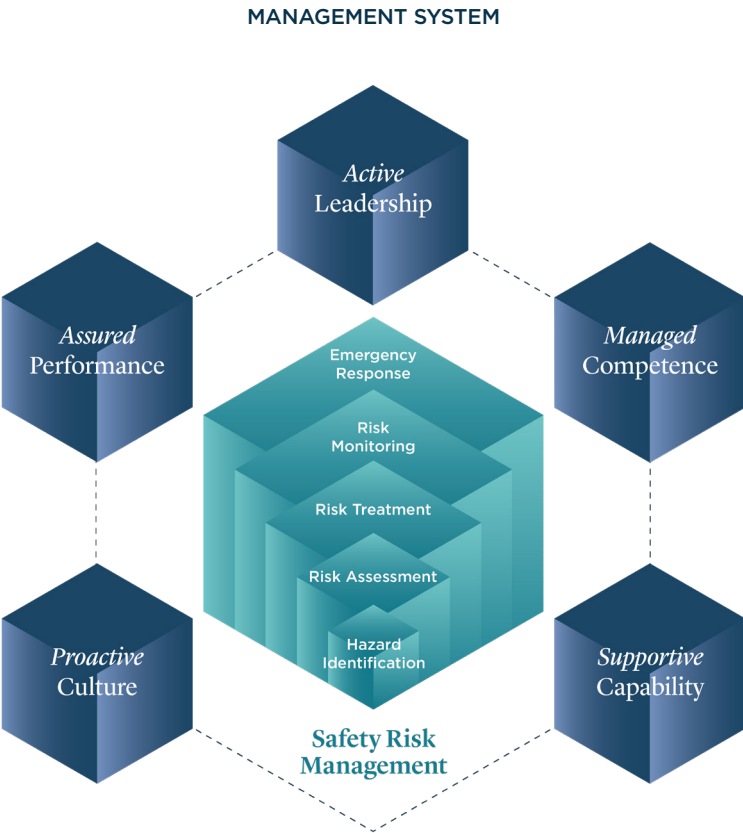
MANAGEMENT SYSTEM

Active Leadership

Assured Performance

Managed Competence

Emergency Response

Risk Monitoring

Risk Treatment

Risk Assessment

Hazard Identification

Proactive Culture

Supportive Capability

Safety Risk Management